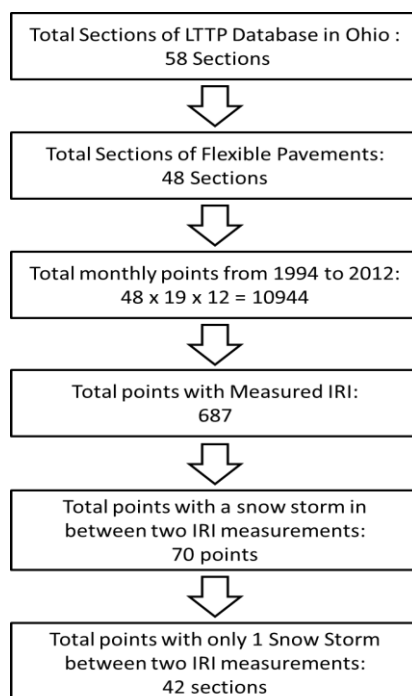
Total Sections of LTTP Database in Ohio : 58 Sections

Total Sections of Flexible Pavements: 48 Sections

Total monthly points from 1994 to 2012: $48 \times 19 \times 12 = 10944$

Total points with Measured IRI: 687

Total points with a snow storm in between two IRI measurements: 70 points

Total points with only 1 Snow Storm between two IRI measurements: 42 sections